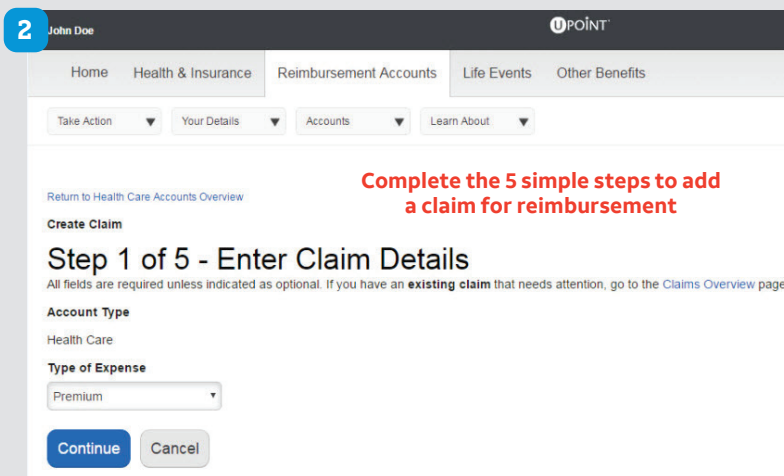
2

John Doe

UPOINT

Home | Health & Insurance | Reimbursement Accounts | Life Events | Other Benefits

Take Action ▼ | Your Details ▼ | Accounts ▼ | Learn About ▼

Return to Health Care Accounts Overview

Complete the 5 simple steps to add a claim for reimbursement

Create Claim

Step 1 of 5 - Enter Claim Details

All fields are required unless indicated as optional. If you have an **existing claim** that needs attention, go to the Claims Overview page

Account Type

Health Care

Type of Expense

Premium

Continue | Cancel